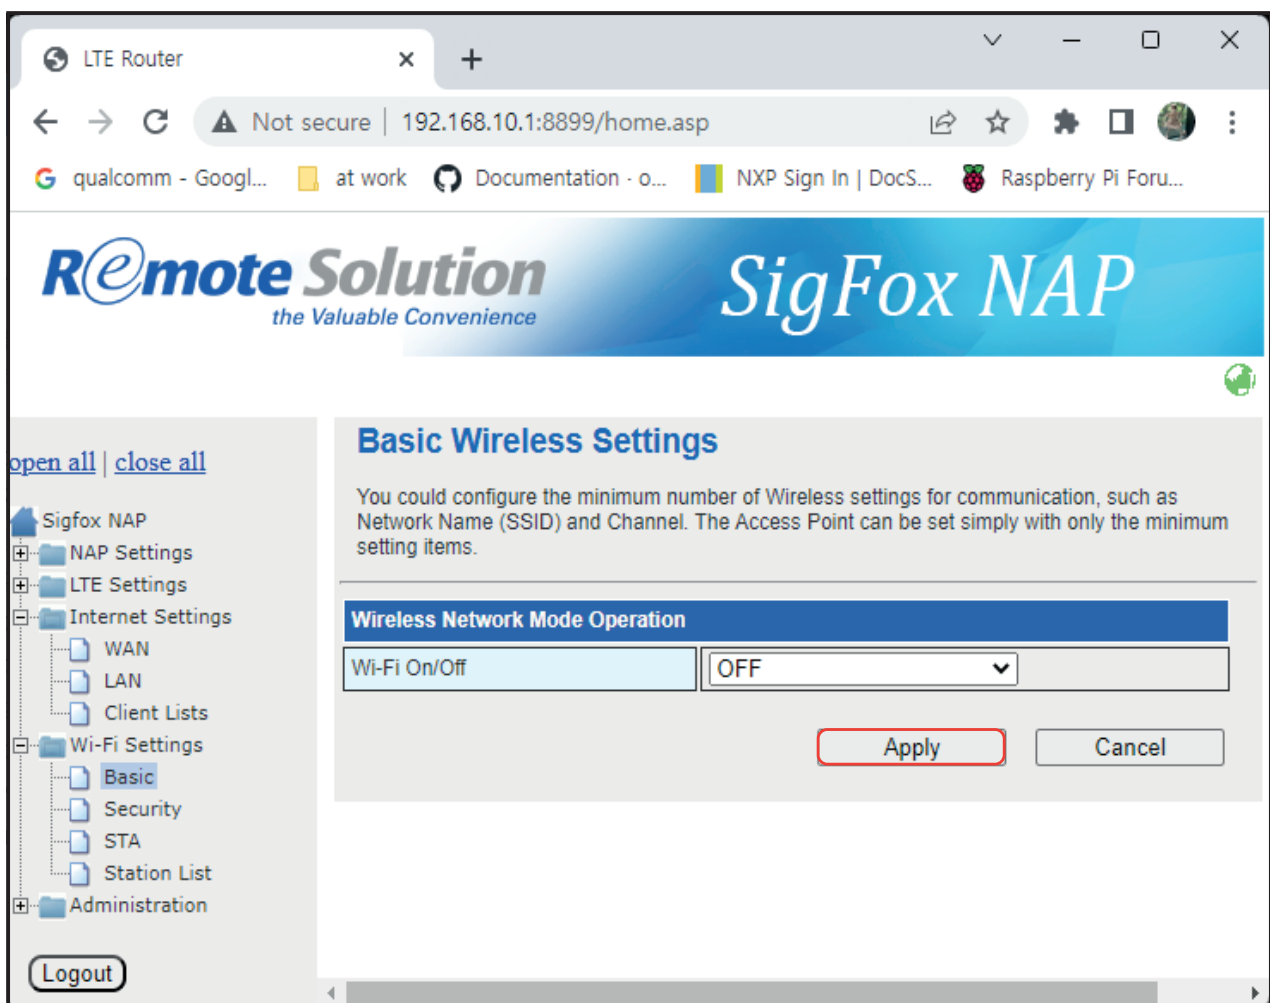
LTE Router ×  +

Not secure | 192.168.10.1:8899/home.asp

qualcomm - Googl... at work Documentation · o... NXP Sign In | DocS... Raspberry Pi Foru...

Remote Solution
the Valuable Convenience
SigFox NAP

open all | close all

Sigfox NAP
NAP Settings
LTE Settings
Internet Settings
WAN
LAN
Client Lists
Wi-Fi Settings
Basic
Security
STA
Station List
Administration

Logout

Basic Wireless Settings

You could configure the minimum number of Wireless settings for communication, such as Network Name (SSID) and Channel. The Access Point can be set simply with only the minimum setting items.

| Wireless Network Mode Operation | |
|---|---|
| Wi-Fi On/Off | OFF |

Apply Cancel